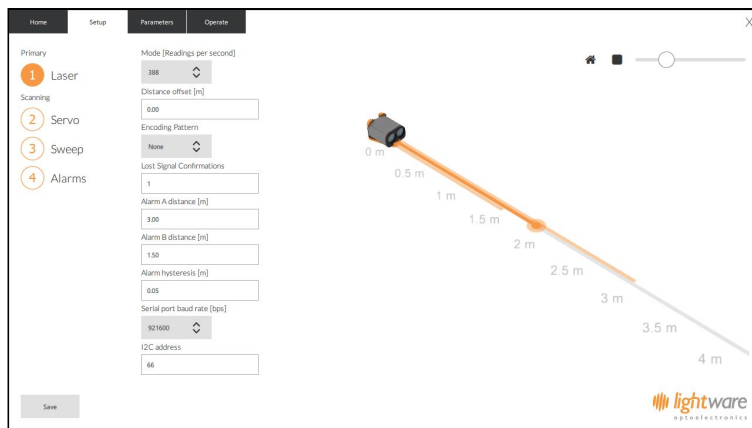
Home
Setup
Parameters
Operate

X

Primary
1 Laser
Scanning
2 Servo
3 Sweep
4 Alarms

Mode [Readings per second]
388
Distance offset [m]
0.00
Encoding Pattern
None
Lost Signal Confirmations
1
Alarm A distance [m]
3.00
Alarm B distance [m]
1.50
Alarm hysteresis [m]
0.05
Serial port baud rate [bps]
921600
I2C address
66

0 m
0.5 m
1 m
1.5 m
2 m
2.5 m
3 m
3.5 m
4 m

Save

lightware
optoelectronics